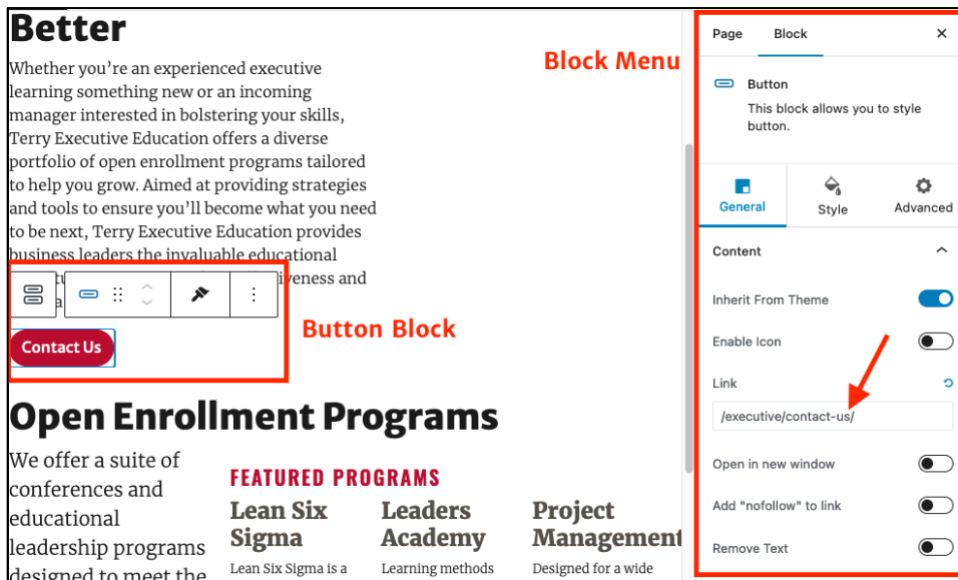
Better

Whether you're an experienced executive learning something new or an incoming manager interested in bolstering your skills, Terry Executive Education offers a diverse portfolio of open enrollment programs tailored to help you grow. Aimed at providing strategies and tools to ensure you'll become what you need to be next, Terry Executive Education provides business leaders the invaluable educational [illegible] iveness and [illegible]

Button Block

Contact Us

Open Enrollment Programs

We offer a suite of conferences and educational leadership programs designed to meet the

FEATURED PROGRAMS

Lean Six Sigma
Lean Six Sigma is a

Leaders Academy
Learning methods

Project Management
Designed for a wide

Block Menu

Page Block ×

Button
This block allows you to style button.

General Style Advanced

Content

Inherit From Theme

Enable Icon

Link

/executive/contact-us/

Open in new window

Add "nofollow" to link

Remove Text